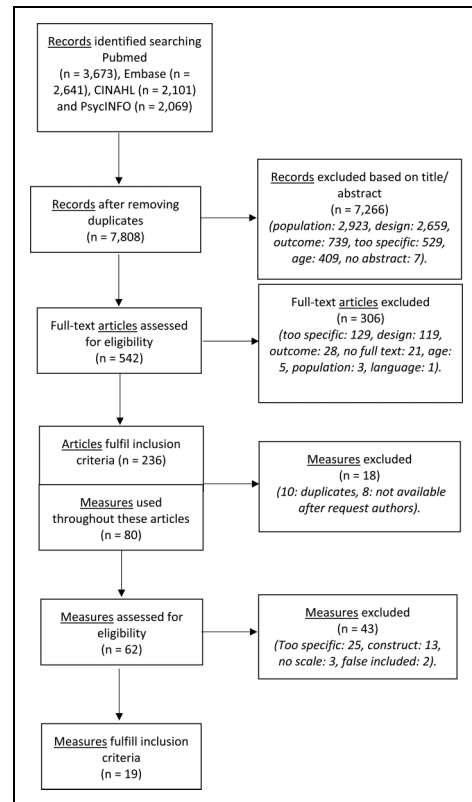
Records identified searching Pubmed (n = 3,673), Embase (n = 2,641), CINAHL (n = 2,101) and PsycINFO (n = 2,069)

Records after removing duplicates (n = 7,808)

Records excluded based on title/ abstract (n = 7,266) (population: 2,923, design: 2,659, outcome: 739, too specific: 529, age: 409, no abstract: 7).

Full-text articles assessed for eligibility (n = 542)

Full-text articles excluded (n = 306) (too specific: 129, design: 119, outcome: 28, no full text: 21, age: 5, population: 3, language: 1).

Articles fulfil inclusion criteria (n = 236)

Measures used throughout these articles (n = 80)

Measures excluded (n = 18) (10: duplicates, 8: not available after request authors).

Measures assessed for eligibility (n = 62)

Measures excluded (n = 43) (Too specific: 25, construct: 13, no scale: 3, false included: 2).

Measures fulfill inclusion criteria (n = 19)